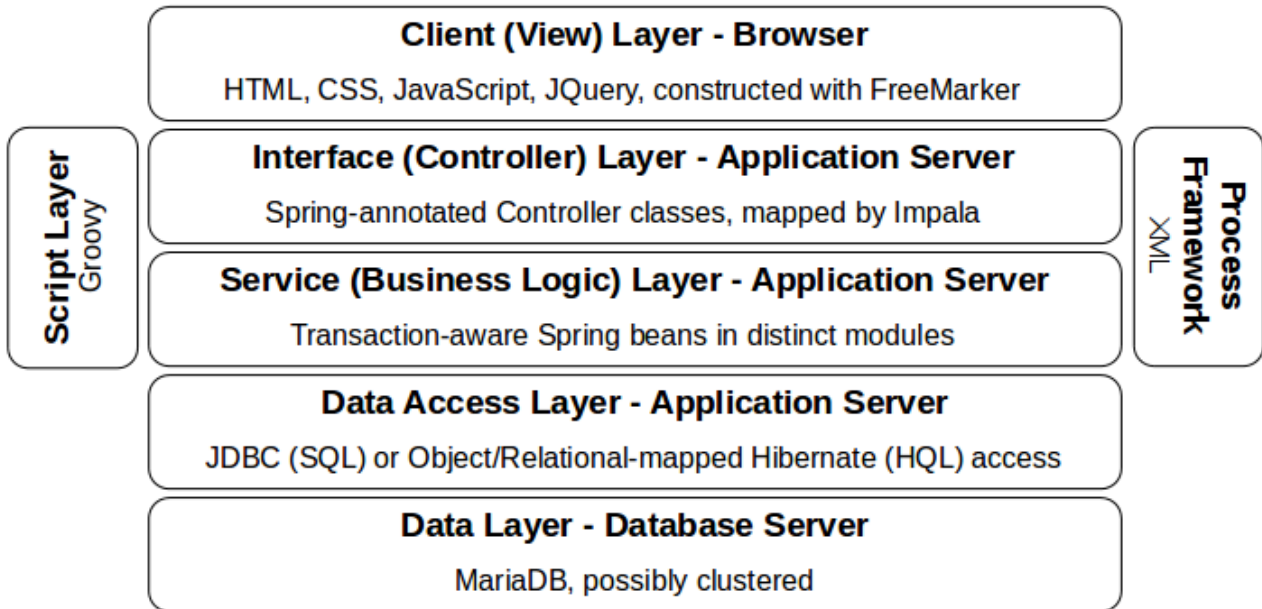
Client (View) Layer - Browser

HTML, CSS, JavaScript, JQuery, constructed with FreeMarker

Script Layer
Groovy

Interface (Controller) Layer - Application Server

Spring-annotated Controller classes, mapped by Impala

Service (Business Logic) Layer - Application Server

Transaction-aware Spring beans in distinct modules

Process Framework
XML

Data Access Layer - Application Server

JDBC (SQL) or Object/Relational-mapped Hibernate (HQL) access

Data Layer - Database Server

MariaDB, possibly clustered